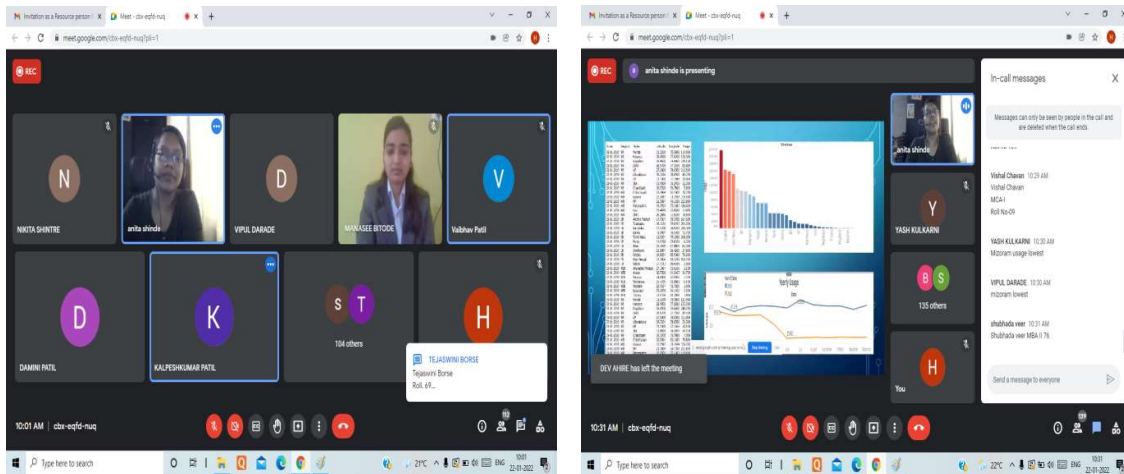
Invitation as a Resource person | Meet - cbx-eqfd-nuq
meet.google.com/cbx-eqfd-nuq?pli=1
REC
N
NIKITA SHINTRE
anita shinde
D
VIPUL DARADE
MANASEE BITODE
V
Vaibhav Patil
D
DAMINI PATIL
K
KALPESHKUMAR PATIL
S T
104 others
H
TEJASWINI BORSE
Tejaswini Borse
Roll. 69...
10:01 AM | cbx-eqfd-nuq
Type here to search
21°C ENG 10:01 22-01-2022

Invitation as a Resource person | Meet - cbx-eqfd-nuq
meet.google.com/cbx-eqfd-nuq?pli=1
REC
anita shinde is presenting
anita shinde
Y
YASH KULKARNI
B S
135 others
H
You
Yearly Usage
DEV AHIRE has left the meeting
In-call messages
Messages can only be seen by people in the call and are deleted when the call ends.
Vishal Chavan 10:29 AM
Vishal Chavan
MCA-I
Roll No-09
YASH KULKARNI 10:30 AM
Mizoram usage lowest
VIPUL DARADE 10:30 AM
mizoram lowest
shubhada veer 10:31 AM
Shubhada veer MBA II 76
Send a message to everyone
10:31 AM | cbx-eqfd-nuq
Type here to search
22°C ENG 10:31 22-01-2022